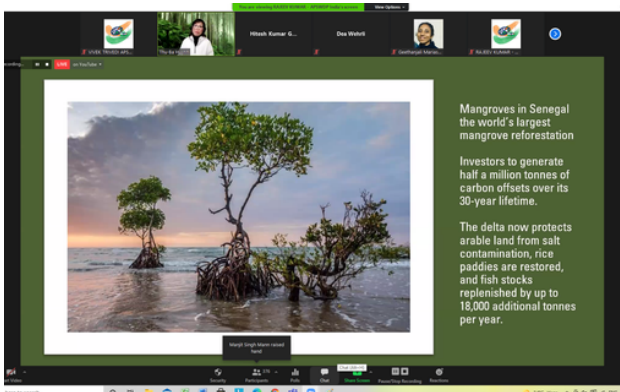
You are viewing RAJEEV KUMAR - INTMDP India's screen View Options

VIVEK TRIVEDI APS...

Thu Ba H...

Hitesh Kumar G...

Dea Wehrli

Geethanjali Marisa...

RAJEEV KUMAR - ...

LIVE on YouTube

Mangroves in Senegal the world's largest mangrove reforestation

Investors to generate half a million tonnes of carbon offsets over its 30-year lifetime.

The delta now protects arable land from salt contamination, rice paddies are restored, and fish stocks replenished by up to 18,000 additional tonnes per year.

Manjit Singh Mann raised hand

Security

Participants 176

Polls

Chat

Share Screen

Pause/Stop Recording

Reactions